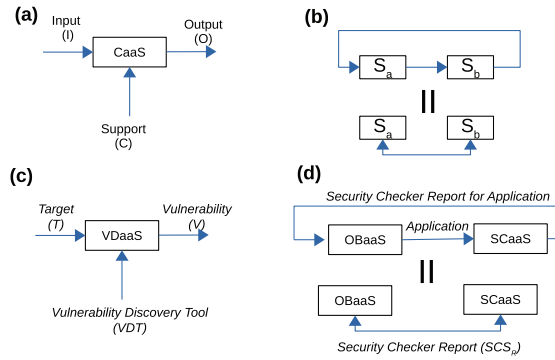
(a)
Input (I)
CaaS
Output (O)
Support (C)

(b)
$S_a$
$S_b$
||
$S_a$
$S_b$

(c)
Target (T)
VDaaS
Vulnerability (V)
Vulnerability Discovery Tool (VDT)

(d)
Security Checker Report for Application
OBaaS
Application
SCaaS
||
OBaaS
SCaaS
Security Checker Report ($SCS_p$)